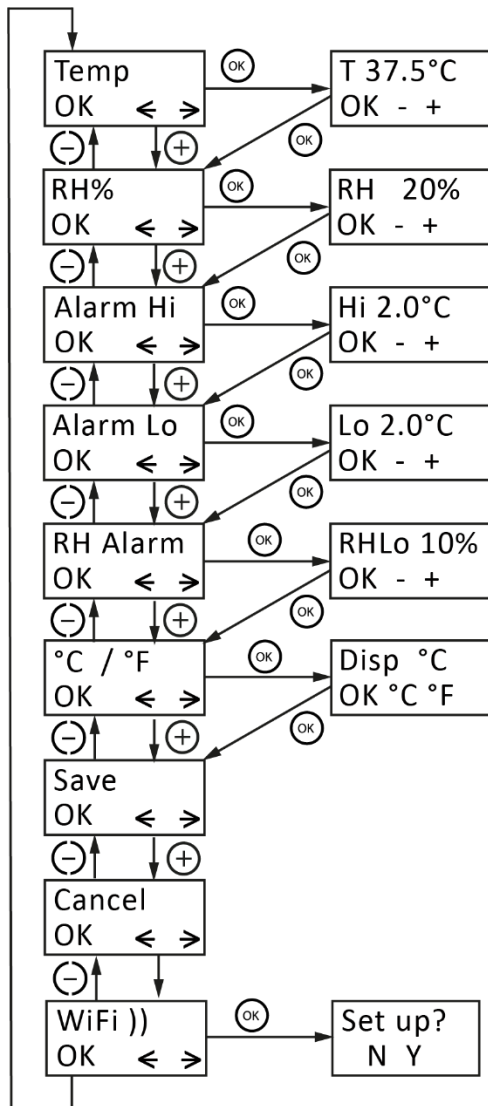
Temp
OK < >

OK

T 37.5°C
OK - +

OK

− +

RH%
OK < >

OK

RH 20%
OK - +

OK

− +

Alarm Hi
OK < >

OK

Hi 2.0°C
OK - +

OK

− +

Alarm Lo
OK < >

OK

Lo 2.0°C
OK - +

OK

− +

RH Alarm
OK < >

OK

RHLo 10%
OK - +

OK

− +

°C / °F
OK < >

OK

Disp °C
OK °C °F

OK

− +

Save
OK < >

− +

Cancel
OK < >

−

WiFi ))
OK < >

OK

Set up?
N Y